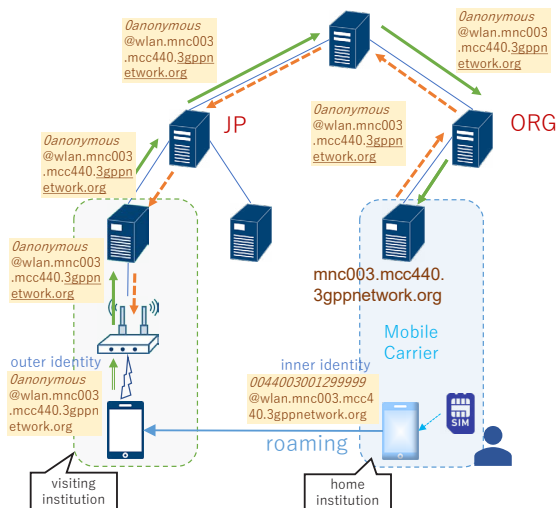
0anonymous
@wlan.mnc003
.mcc440.3gppn
etwork.org

0anonymous
@wlan.mnc003
.mcc440.3gppn
etwork.org

0anonymous
@wlan.mnc003
.mcc440.3gppn
etwork.org

JP

0anonymous
@wlan.mnc003
.mcc440.3gppn
etwork.org

ORG

0anonymous
@wlan.mnc003
.mcc440.3gppn
etwork.org

mnc003.mcc440.
3gppnetwork.org

Mobile
Carrier

outer identity
0anonymous
@wlan.mnc003
.mcc440.3gppn
etwork.org

inner identity
0044003001299999
@wlan.mnc003.mcc4
40.3gppnetwork.org

SIM

roaming

visiting
institution

home
institution